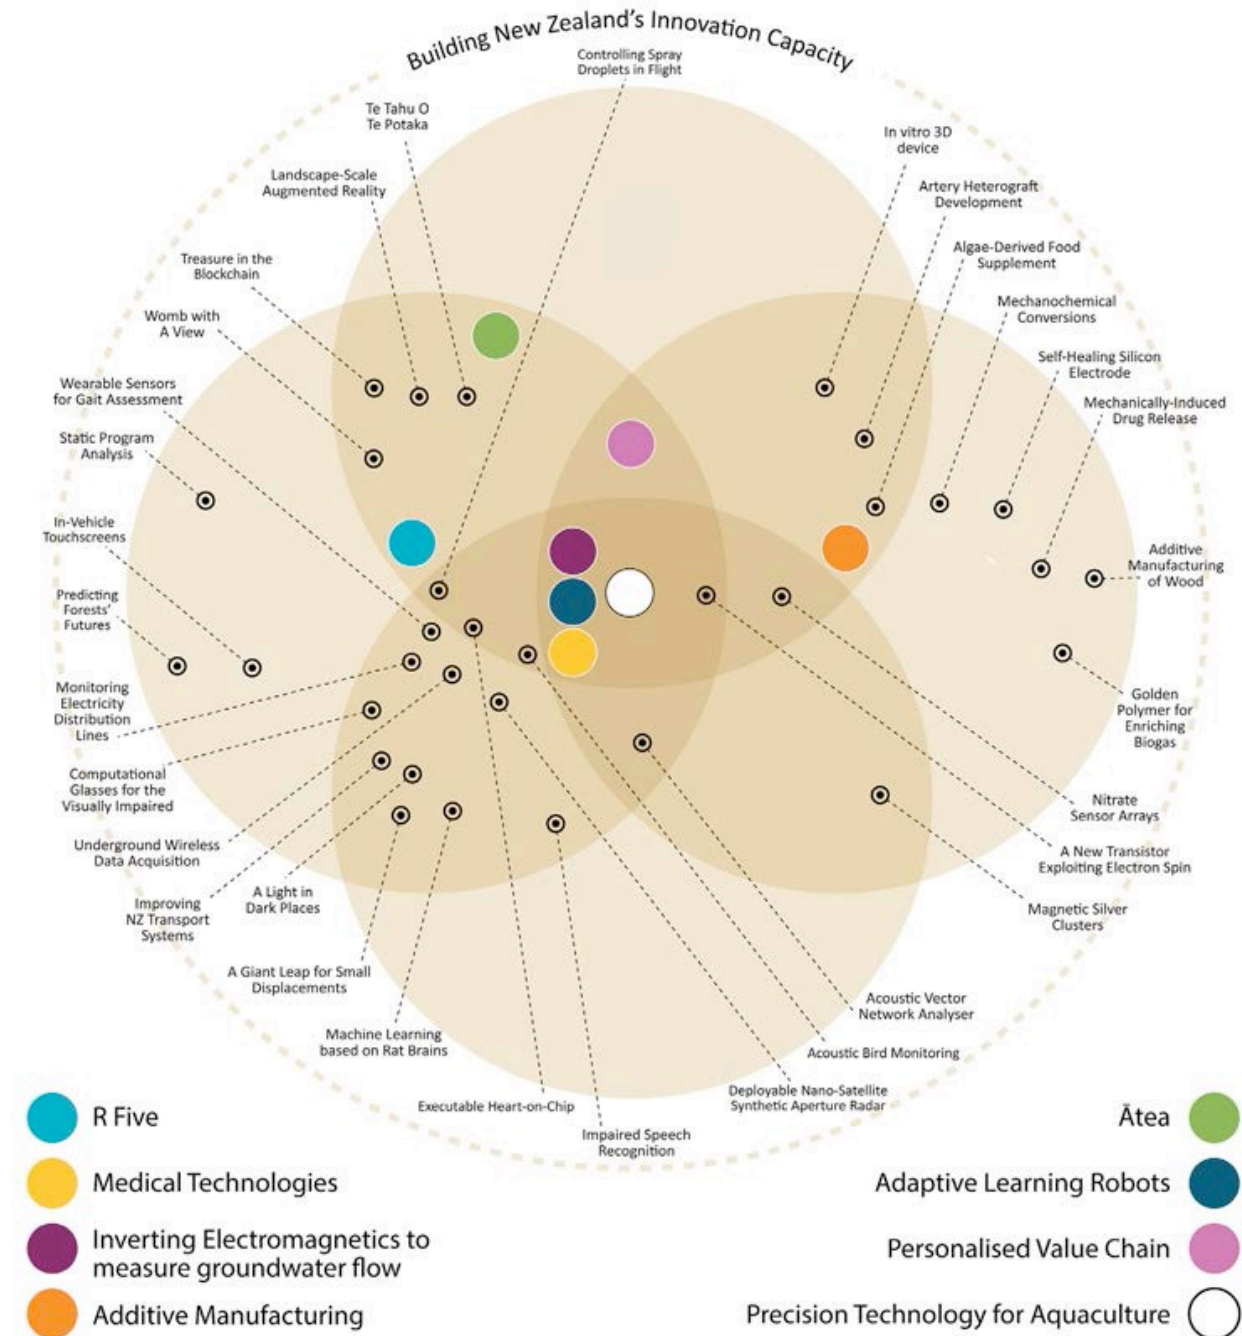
Building New Zealand's Innovation Capacity

Controlling Spray Droplets in Flight

Te Tahu O Te Potaka

Landscape-Scale Augmented Reality

Treasure in the Blockchain

Womb with A View

Wearable Sensors for Gait Assessment

Static Program Analysis

In-Vehicle Touchscreens

Predicting Forests' Futures

Monitoring Electricity Distribution Lines

Computational Glasses for the Visually Impaired

Underground Wireless Data Acquisition

Improving NZ Transport Systems

A Light in Dark Places

A Giant Leap for Small Displacements

Machine Learning based on Rat Brains

Executable Heart-on-Chip

Impaired Speech Recognition

Deployable Nano-Satellite Synthetic Aperture Radar

Acoustic Bird Monitoring

Acoustic Vector Network Analyser

Magnetic Silver Clusters

A New Transistor Exploiting Electron Spin

Nitrate Sensor Arrays

Golden Polymer for Enriching Biogas

Additive Manufacturing of Wood

Mechanically-Induced Drug Release

Self-Healing Silicon Electrode

Mechanochemical Conversions

Algae-Derived Food Supplement

Artery Heterograft Development

In vitro 3D device

R Five

Medical Technologies

Inverting Electromagnetics to measure groundwater flow

Additive Manufacturing

Ātea

Adaptive Learning Robots

Personalised Value Chain

Precision Technology for Aquaculture